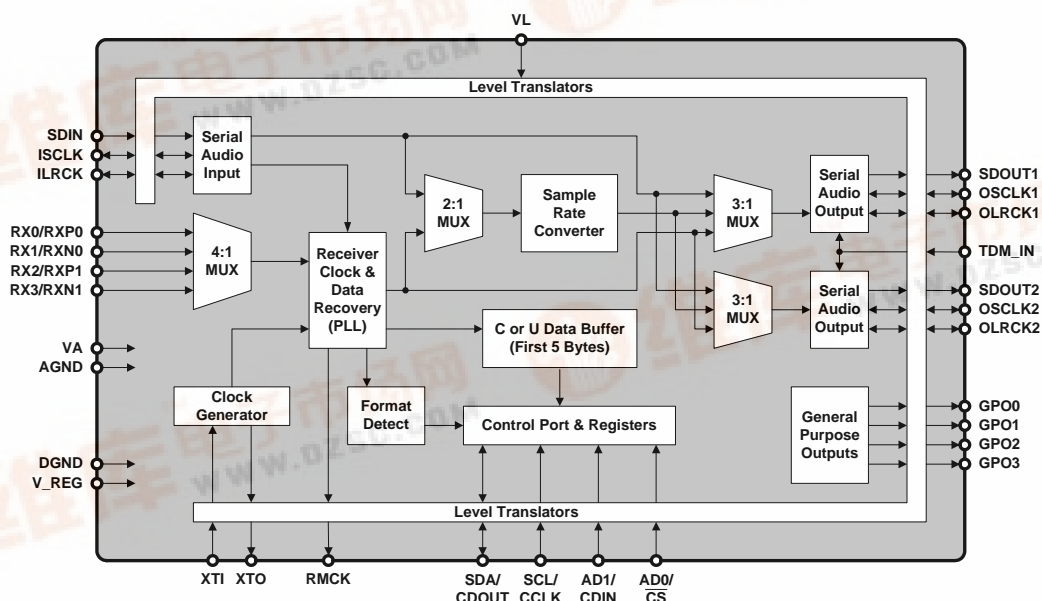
VL

Level Translators

SDIN
ISCLK
ILRCK

Serial Audio Input

RX0/RXP0
RX1/RXN0
RX2/RXP1
RX3/RXN1

4:1 MUX

Receiver Clock & Data Recovery (PLL)

2:1 MUX

Sample Rate Converter

3:1 MUX

3:1 MUX

Serial Audio Output

Serial Audio Output

SDOUT1
OSCLK1
OLRCK1
TDM_IN
SDOUT2
OSCLK2
OLRCK2

VA
AGND

C or U Data Buffer (First 5 Bytes)

Clock Generator

Format Detect

Control Port & Registers

General Purpose Outputs

GPO0
GPO1
GPO2
GPO3

DGND
V_REG

Level Translators

XTI XTO RMCK SDA/ CDOUT SCL/ CCLK AD1/ CDIN AD0/ $\overline{CS}$

www.dzsc.com
www.dzsc.com